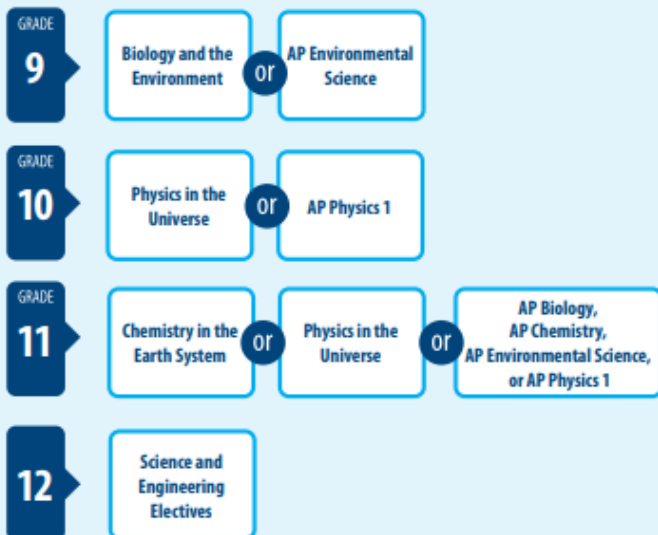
GRADE
9

Biology and the Environment
or
AP Environmental Science

GRADE
10

Physics in the Universe
or
AP Physics 1

GRADE
11

Chemistry in the Earth System
or
Physics in the Universe
or
AP Biology, AP Chemistry, AP Environmental Science, or AP Physics 1

12

Science and Engineering Electives